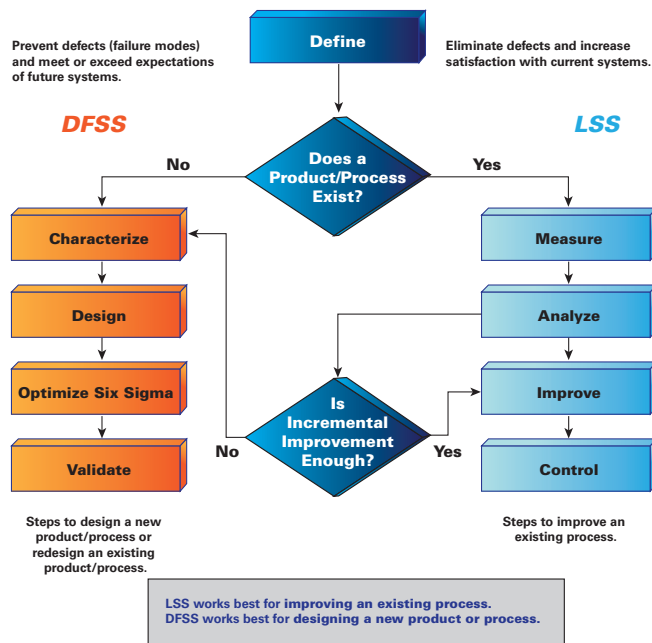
Prevent defects (failure modes) and meet or exceed expectations of future systems.

Define

Eliminate defects and increase satisfaction with current systems.

DFSS

LSS

No

Does a Product/Process Exist?

Yes

Characterize

Measure

Design

Analyze

Optimize Six Sigma

Is Incremental Improvement Enough?

Improve

Validate

No

Yes

Control

Steps to design a new product/process or redesign an existing product/process.

Steps to improve an existing process.

LSS works best for improving an existing process.
DFSS works best for designing a new product or process.